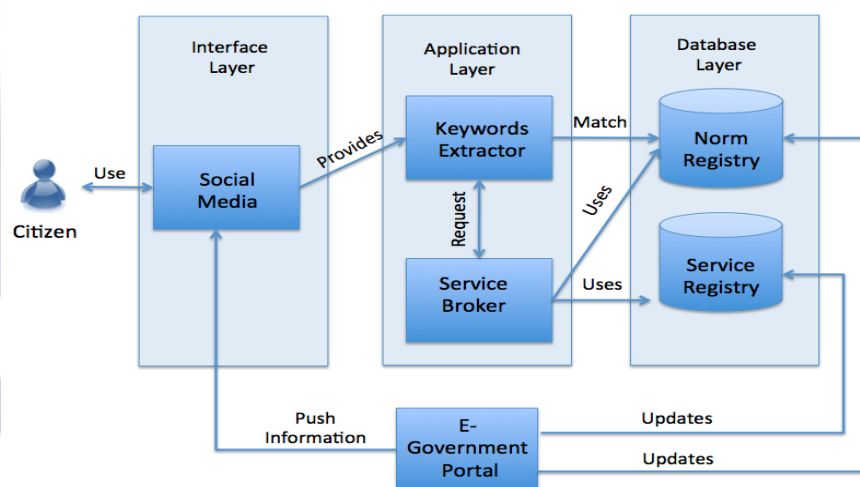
Interface Layer

Application Layer

Database Layer

Citizen

Use

Social Media

Provides

Keywords Extractor

Match

Norm Registry

Request

Uses

Service Broker

Uses

Service Registry

Push Information

E-Government Portal

Updates

Updates